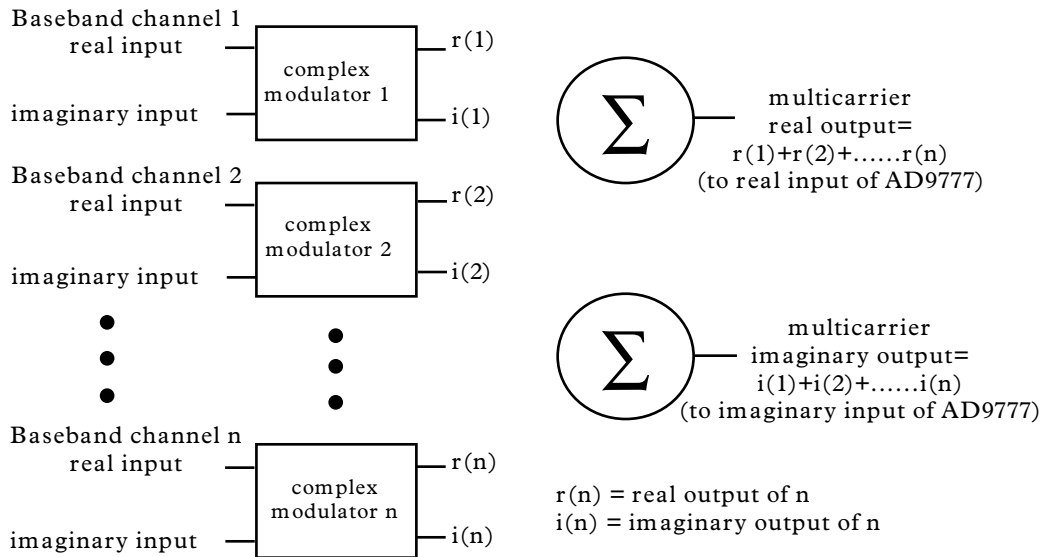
Baseband channel 1
real input

imaginary input

complex modulator 1

r(1)

i(1)

Baseband channel 2
real input

imaginary input

complex modulator 2

r(2)

i(2)

Baseband channel n
real input

imaginary input

complex modulator n

r(n)

i(n)

$\Sigma$

multicarrier real output= r(1)+r(2)+......r(n) (to real input of AD9777)

$\Sigma$

multicarrier imaginary output= i(1)+i(2)+......i(n) (to imaginary input of AD9777)

r(n) = real output of n
i(n) = imaginary output of n